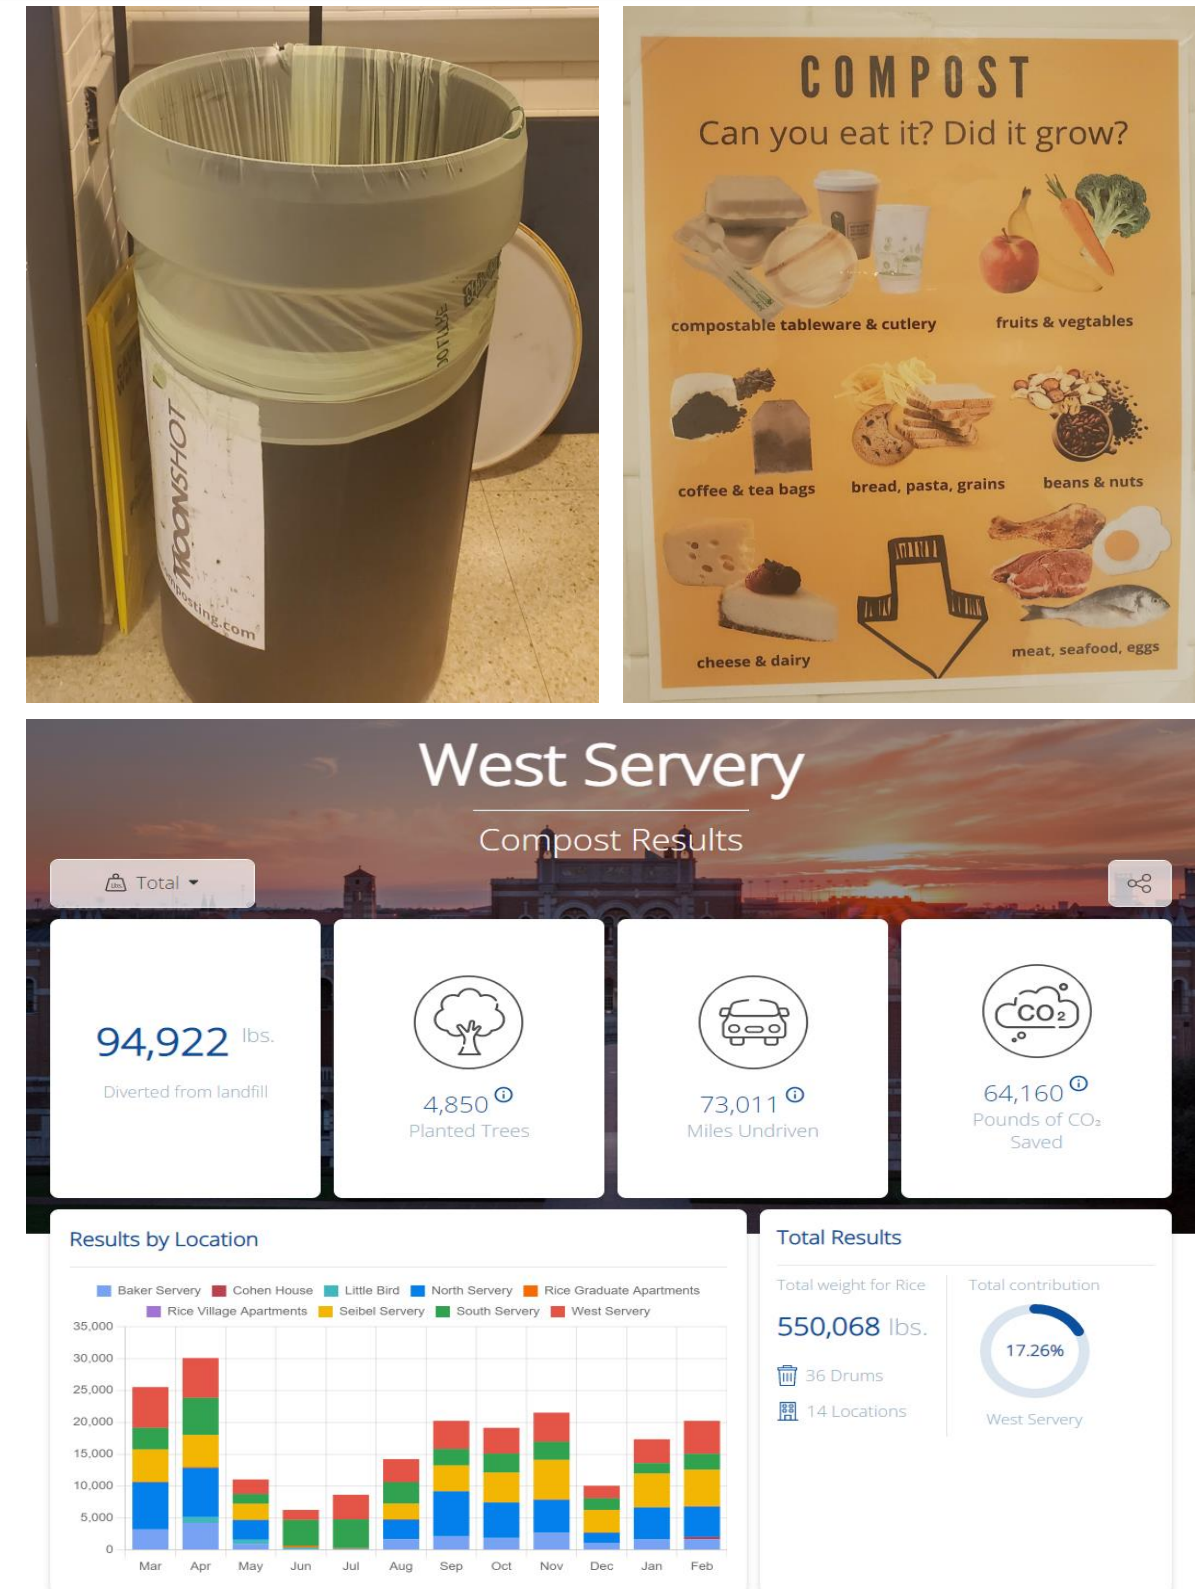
MOONSHOT
mposting.com

COMPOST
Can you eat it? Did it grow?

compostable tableware & cutlery
fruits & vegtables
coffee & tea bags
bread, pasta, grains
beans & nuts
cheese & dairy
meat, seafood, eggs

West Servery
Compost Results

Total

94,922 lbs.
Diverted from landfill

4,850
Planted Trees

73,011
Miles Undriven

$CO_2$
64,160
Pounds of $CO_2$ Saved

Results by Location

Baker Servery
Cohen House
Little Bird
North Servery
Rice Graduate Apartments
Rice Village Apartments
Seibel Servery
South Servery
West Servery

35,000
30,000
25,000
20,000
15,000
10,000
5,000
0

Mar Apr May Jun Jul Aug Sep Oct Nov Dec Jan Feb

Total Results

Total weight for Rice
550,068 lbs.
36 Drums
14 Locations

Total contribution
17.26%
West Servery